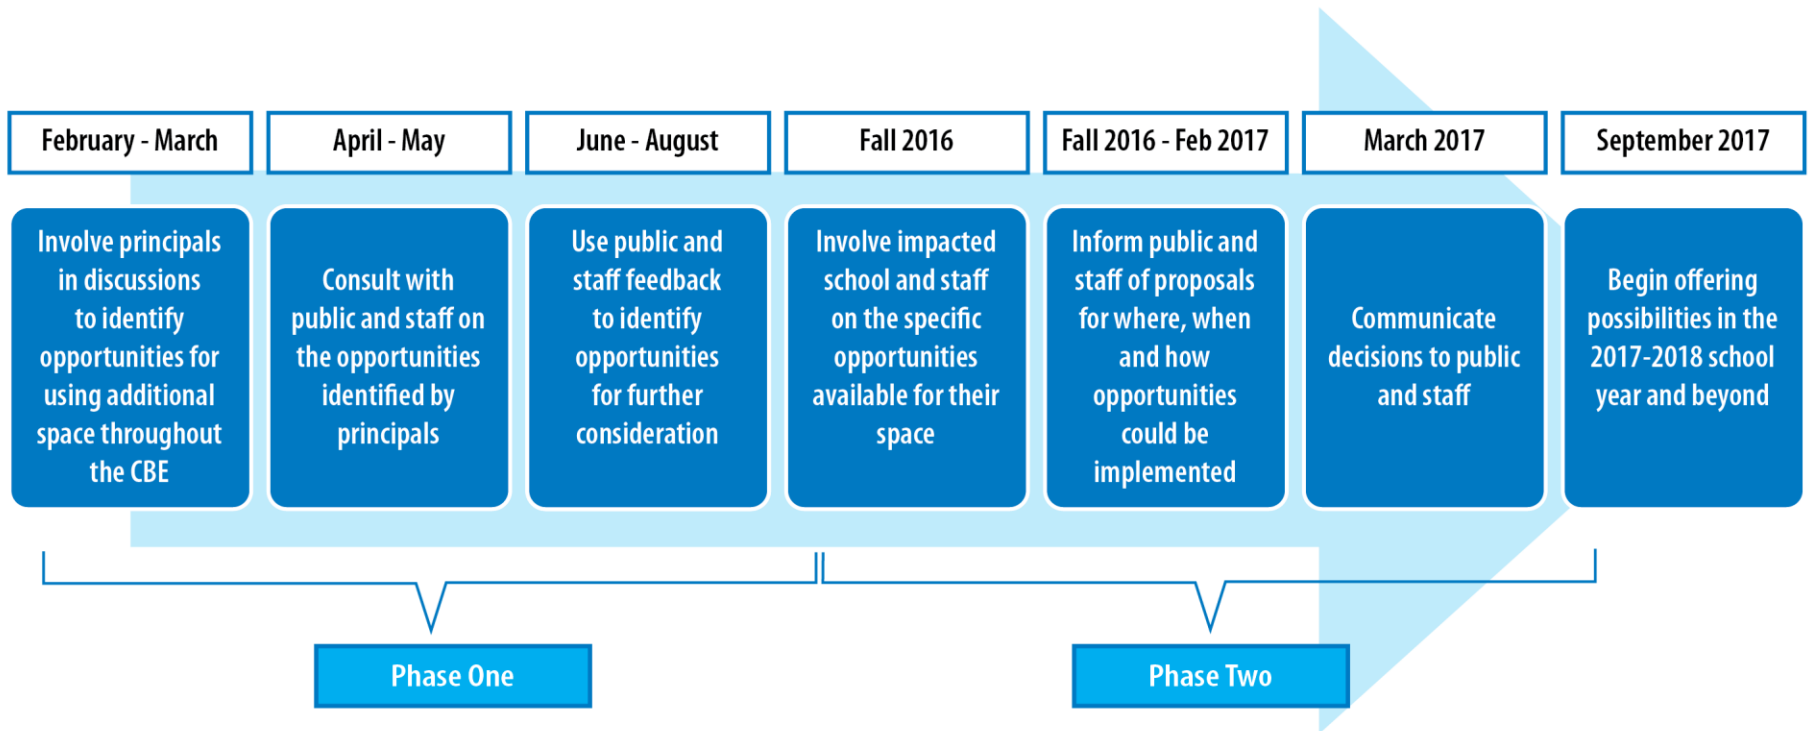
February - March

Involve principals in discussions to identify opportunities for using additional space throughout the CBE

April - May

Consult with public and staff on the opportunities identified by principals

June - August

Use public and staff feedback to identify opportunities for further consideration

Fall 2016

Involve impacted school and staff on the specific opportunities available for their space

Fall 2016 - Feb 2017

Inform public and staff of proposals for where, when and how opportunities could be implemented

March 2017

Communicate decisions to public and staff

September 2017

Begin offering possibilities in the 2017-2018 school year and beyond

Phase One

Phase Two